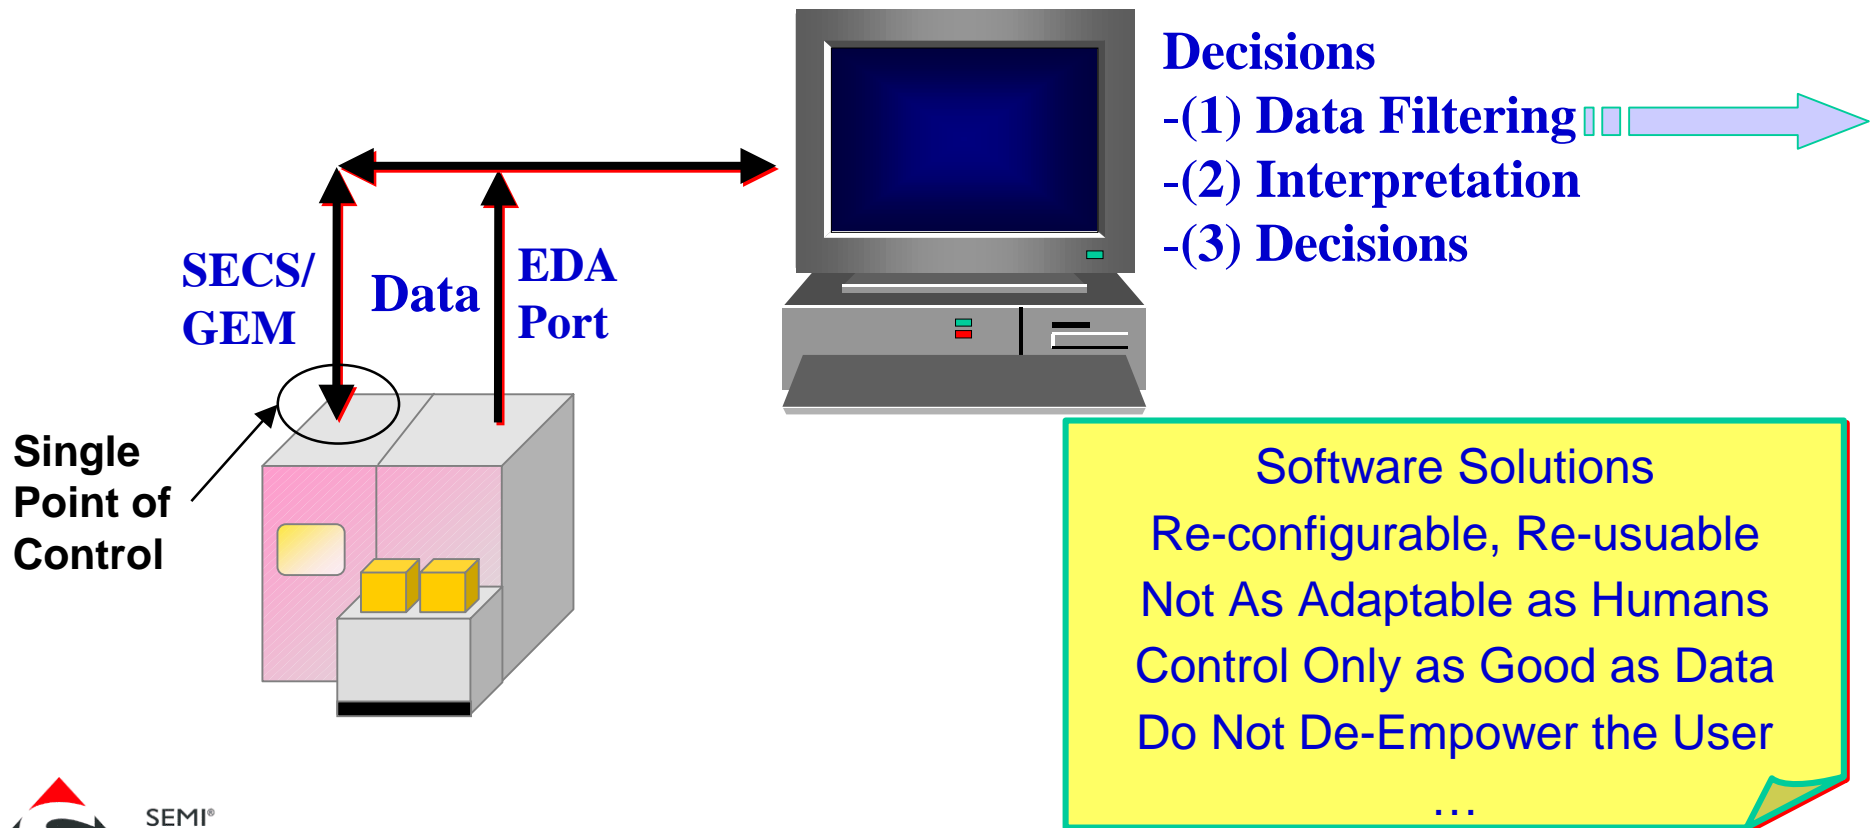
Decisions
-(1) Data Filtering
-(2) Interpretation
-(3) Decisions

SECS/
GEM

Data

EDA
Port

Single
Point of
Control

Software Solutions
Re-configurable, Re-usuable
Not As Adaptable as Humans
Control Only as Good as Data
Do Not De-Empower the User
…

SEMI®